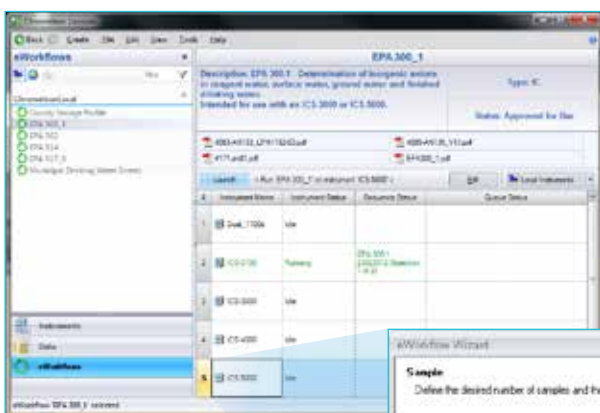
eWorkflows

EPA 300_1

Description: EPA 300.1 - Determination of Inorganic anions in drinking water, surface water, ground water and finished drinking water. Intended for use with an ICS 3000 or ICS 5000.

Type: IC

Status: Approved for Use

Launch

Edit

Local Instruments

| # | Instrument Name | Instrument Status | Sequence Status | Queue Status |
|---|---|---|---|---|
| 1 | Dual_1100a | Idle | | |
| 2 | ICS-2100 | Running | EPA 300.1 | |
| 3 | ICS-3000 | Idle | | |
| 4 | ICS-4000 | Idle | | |
| 5 | ICS-5000 | Idle | | |

Instruments

Data

eWorkflows

eWorkflow: EPA 300_1 selected

eWorkflow Wizard

Sample

Define the desired number of samples and th